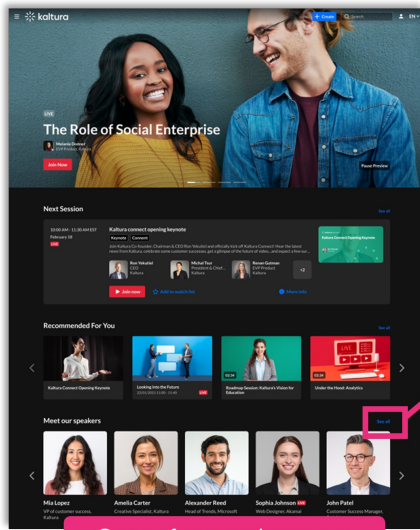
kaltura

+ Create

Search

EN

LIVE

The Role of Social Enterprise

Melanie Dintel
EVP Product, Kaltura

Join Now

Pause Preview

Next Session

See all

10:00 AM - 11:30 AM EST
February 18
LIVE

Kaltura connect opening keynote

Keynote Connect

Join Kaltura Co-founder, Chairman & CEO Ron Yekutiel and officially kick off Kaltura Connect! Hear the latest news from Kaltura, celebrate some customer successes, get a glimpse of the future of video... and expect a few sur...

Ron Yekutiel
CEO
Kaltura

Michal Tsur
President & Chief...
Kaltura

Renan Gutman
EVP Product
Kaltura

+2

Kaltura Connect Opening Keynote

Join now

Add to search list

More info

Recommended For You

See all

Kaltura Connect Opening Keynote

Looking Into the Future
20/05/2023 11:00 - 13:00
LIVE

02:34
Roadmap Session: Kaltura's Vision for Education

02:34
Under the Hood: Analytics

Meet our speakers

See all

Mia Lopez
VP of customer success, Kaltura

Amelia Carter
Creative Specialist, Kaltura

Alexander Reed
Head of Trends, Microsoft

Sophia Johnson LIVE
Web Designer, Akamai

John Patel
Customer Success Manager,